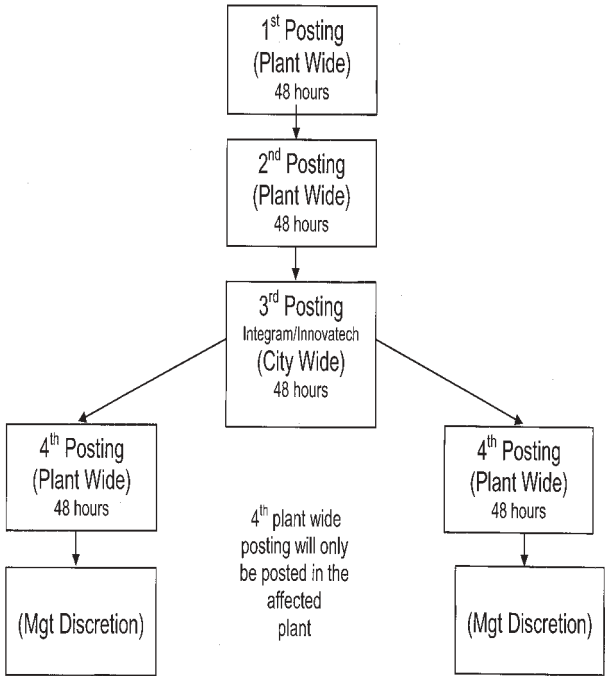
1$^{st}$ Posting
(Plant Wide)
48 hours

2$^{nd}$ Posting
(Plant Wide)
48 hours

3$^{rd}$ Posting
Integram/Innovatech
(City Wide)
48 hours

4$^{th}$ Posting
(Plant Wide)
48 hours

(Mgt Discretion)

4$^{th}$ plant wide posting will only be posted in the affected plant

4$^{th}$ Posting
(Plant Wide)
48 hours

(Mgt Discretion)